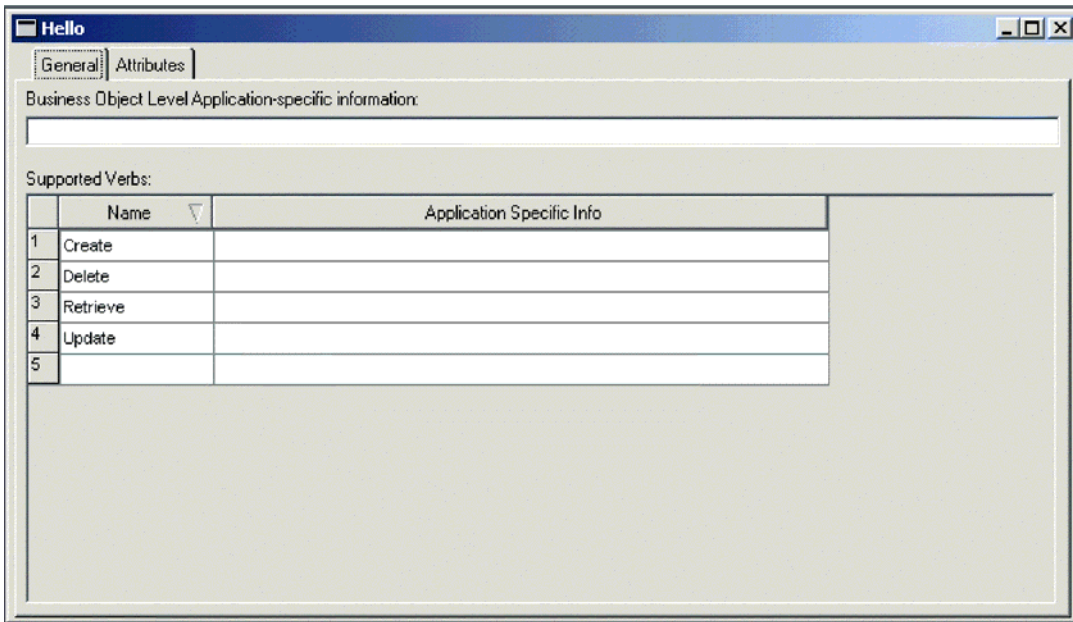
Hello

General | Attributes

Business Object Level Application-specific information:

Supported Verbs:

| | Name | Application Specific Info |
|---|---|---|
| 1 | Create | |
| 2 | Delete | |
| 3 | Retrieve | |
| 4 | Update | |
| 5 | | |